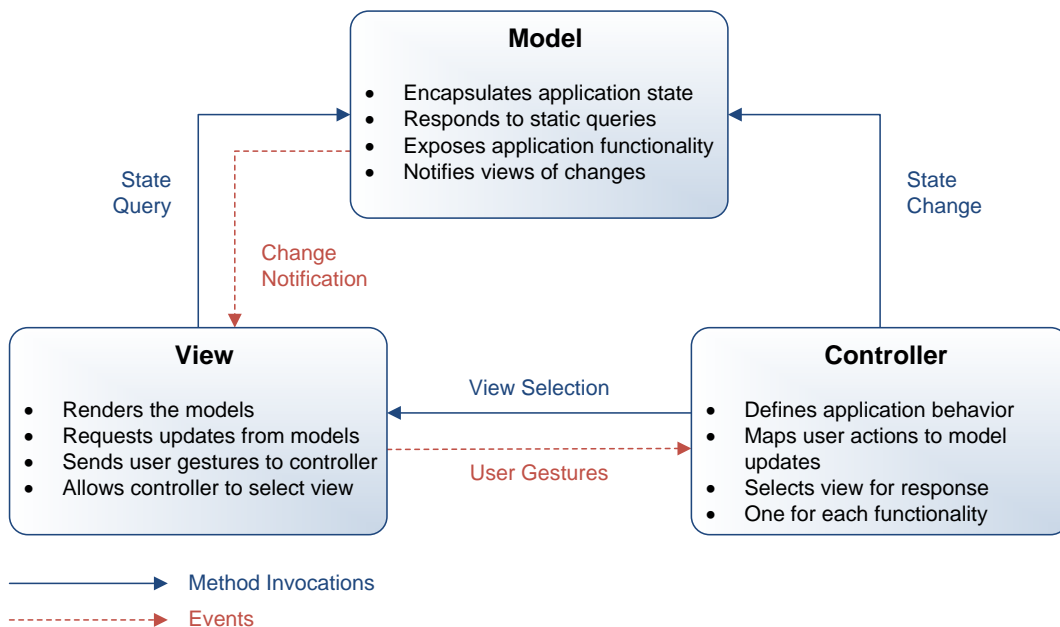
**Model**

- Encapsulates application state
- Responds to static queries
- Exposes application functionality
- Notifies views of changes

State Query

Change Notification

State Change

**View**

- Renders the models
- Requests updates from models
- Sends user gestures to controller
- Allows controller to select view

View Selection

User Gestures

**Controller**

- Defines application behavior
- Maps user actions to model updates
- Selects view for response
- One for each functionality

Method Invocations

Events